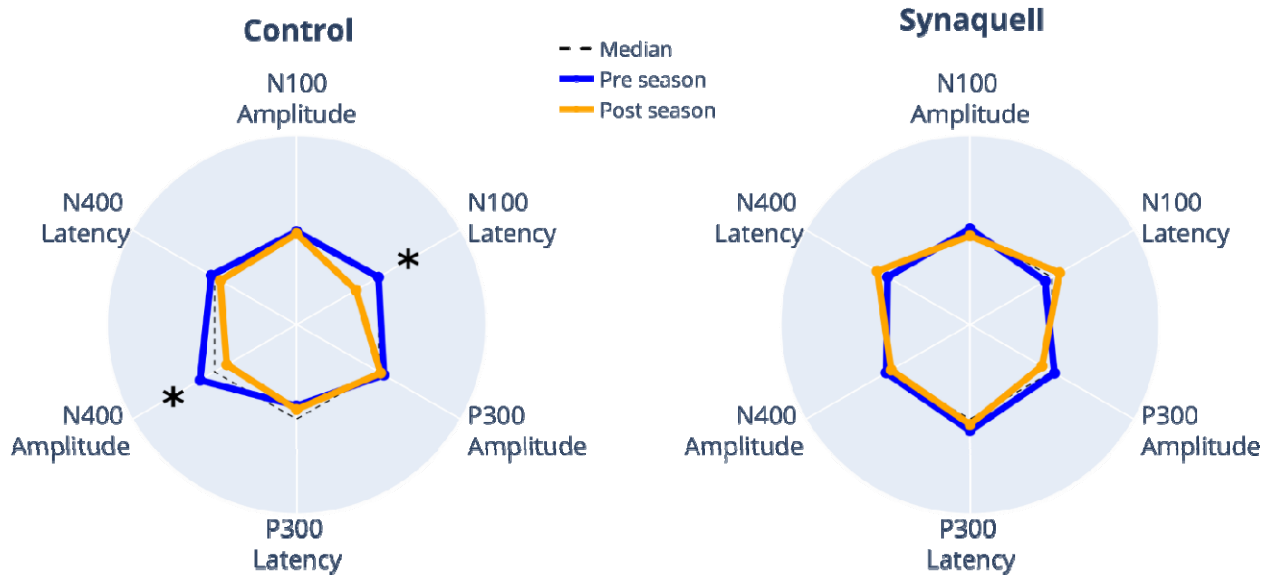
Control

Median
Pre season
Post season

Synaquell

N100
Amplitude

N100
Latency

*

P300
Amplitude

P300
Latency

N400
Amplitude

*

N400
Latency

N100
Amplitude

N100
Latency

P300
Amplitude

P300
Latency

N400
Amplitude

N400
Latency